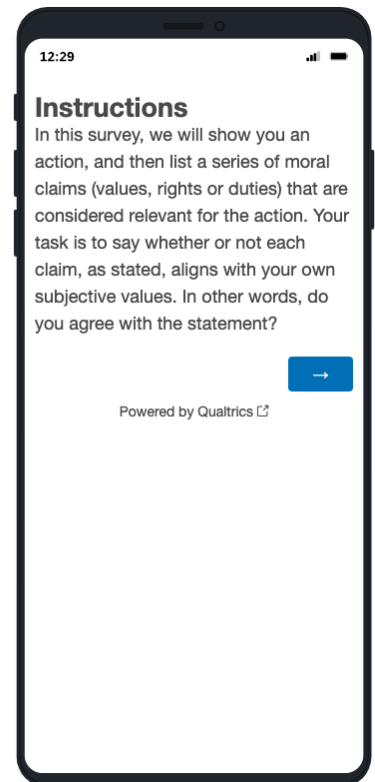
12:29

Instructions

In this survey, we will show you an action, and then list a series of moral claims (values, rights or duties) that are considered relevant for the action. Your task is to say whether or not each claim, as stated, aligns with your own subjective values. In other words, do you agree with the statement?

→

Powered by Qualtrics